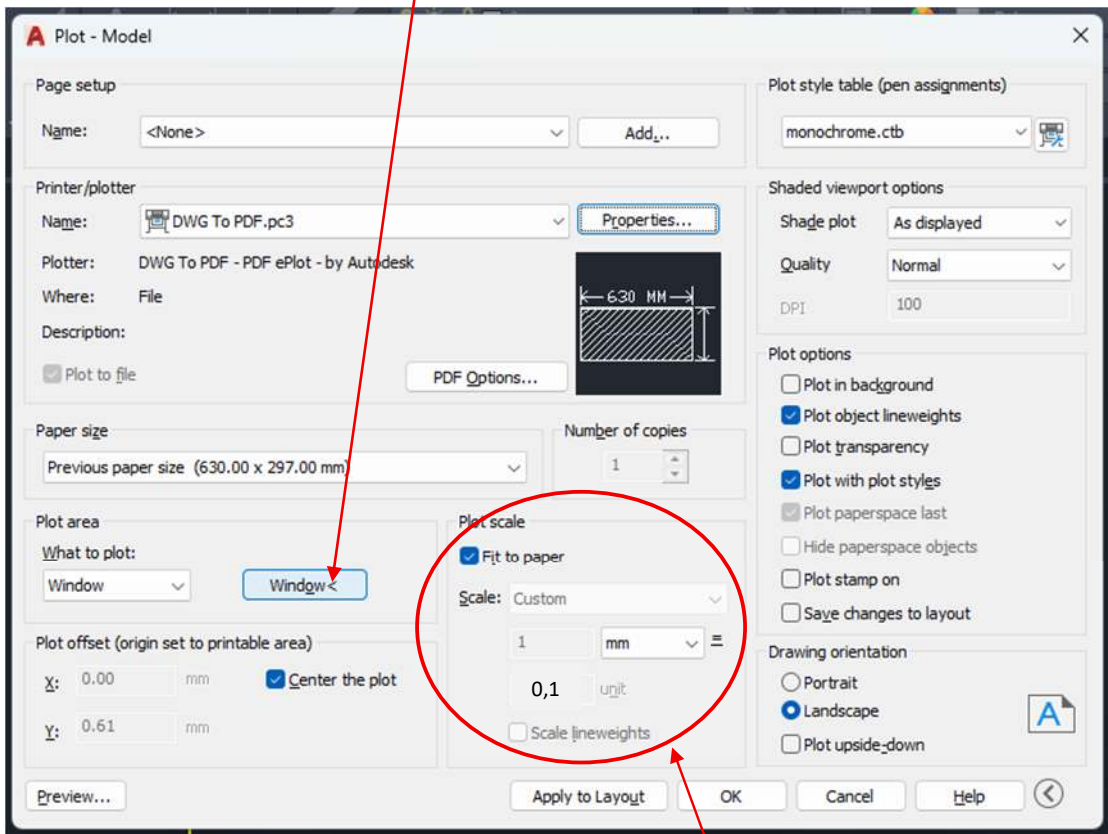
Plot - Model

Page setup
Name: <None>
Add...

Printer/plotter
Name: DWG To PDF.pc3
Properties...
Plotter: DWG To PDF - PDF ePlot - by Autodesk
Where: File
Description:
Plot to file
PDF Options...
630 MM

Paper size
Previous paper size (630.00 x 297.00 mm)

Number of copies
1

Plot area
What to plot:
Window
Window<

Plot offset (origin set to printable area)
X: 0.00 mm
Y: 0.61 mm
Center the plot

Plot scale
Fit to paper
Scale: Custom
1 mm =
0,1 unit
Scale lineweights

Plot style table (pen assignments)
monochrome.ctb

Shaded viewport options
Shade plot As displayed
Quality Normal
DPI 100

Plot options
Plot in background
Plot object lineweights
Plot transparency
Plot with plot styles
Plot paperspace last
Hide paperspace objects
Plot stamp on
Save changes to layout

Drawing orientation
Portrait
Landscape
Plot upside-down

Preview...
Apply to Layout
OK
Cancel
Help